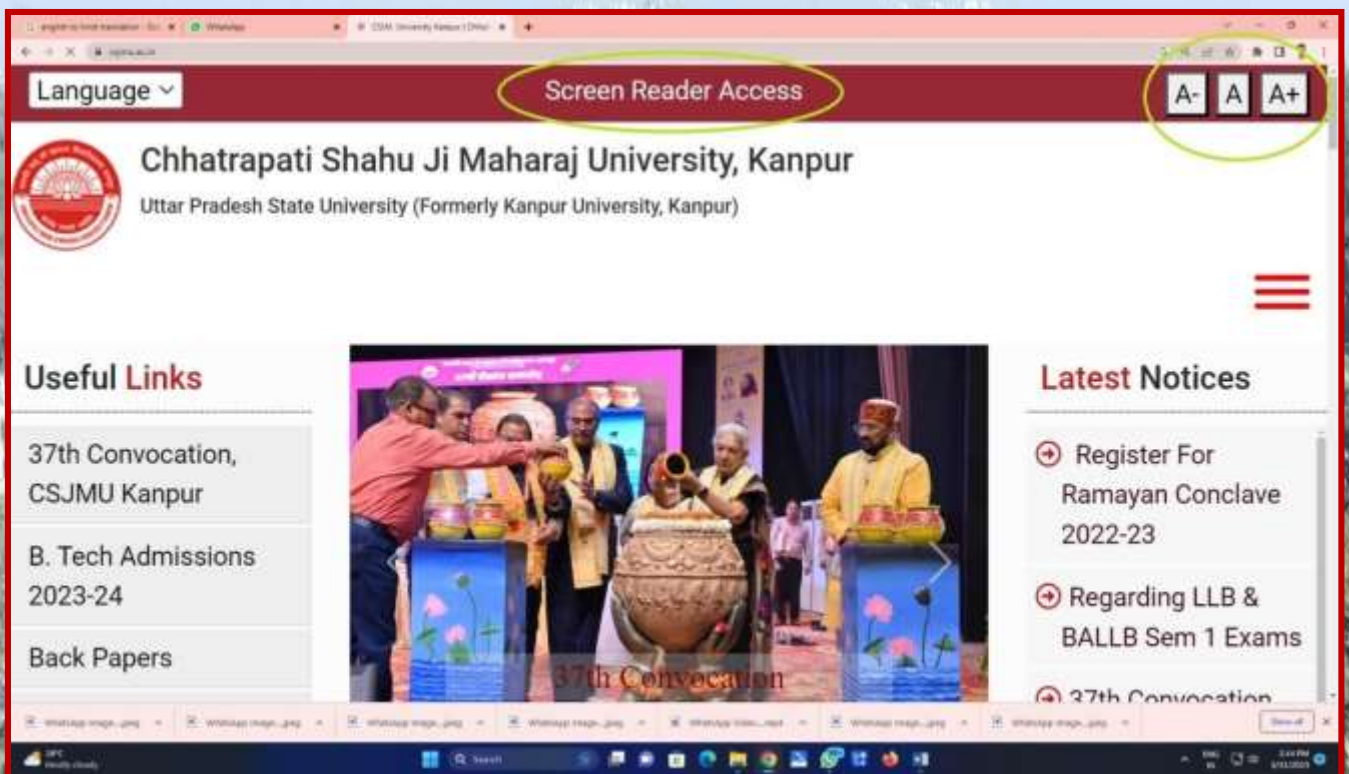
Language

Screen Reader Access

A- A A+

Chhatrapati Shahu Ji Maharaj University, Kanpur

Uttar Pradesh State University (Formerly Kanpur University, Kanpur)

Useful Links

37th Convocation, CSJMU Kanpur

B. Tech Admissions 2023-24

Back Papers

37th Convocation

Latest Notices

Register For Ramayan Conclave 2022-23

Regarding LLB & BALLB Sem 1 Exams

37th Convocation

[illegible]